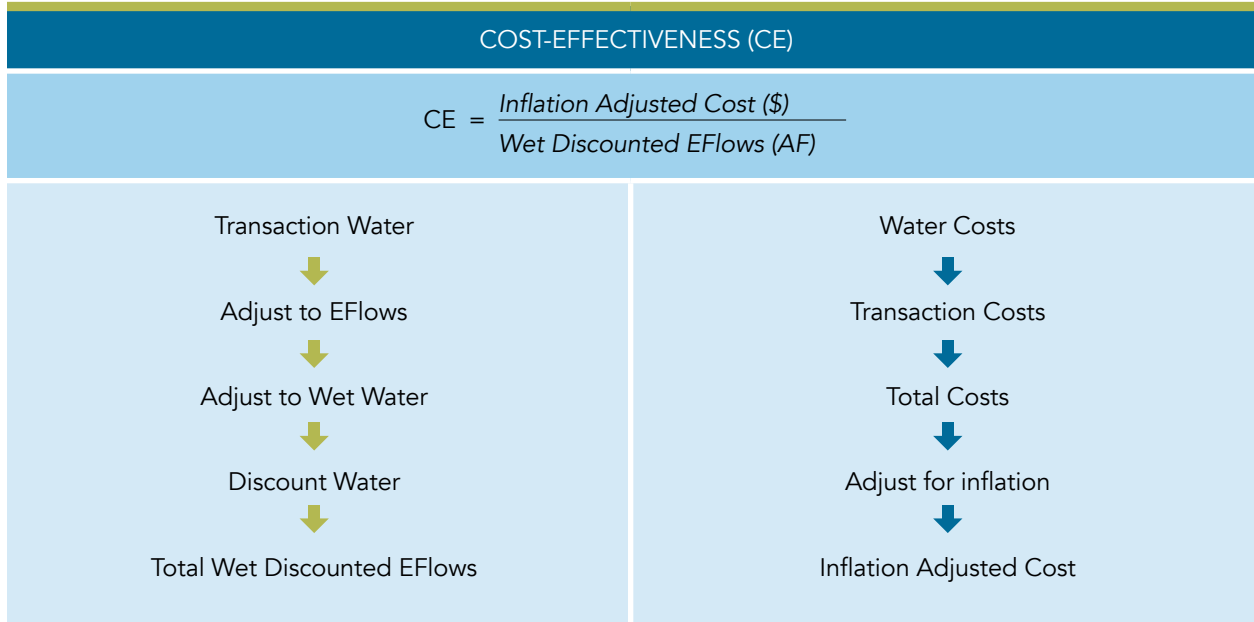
COST-EFFECTIVENESS (CE)

$CE = \frac{\textit{Inflation Adjusted Cost (\$)}}{\textit{Wet Discounted EFlows (AF)}}$

Transaction Water

Adjust to EFlows

Adjust to Wet Water

Discount Water

Total Wet Discounted EFlows

Water Costs

Transaction Costs

Total Costs

Adjust for inflation

Inflation Adjusted Cost